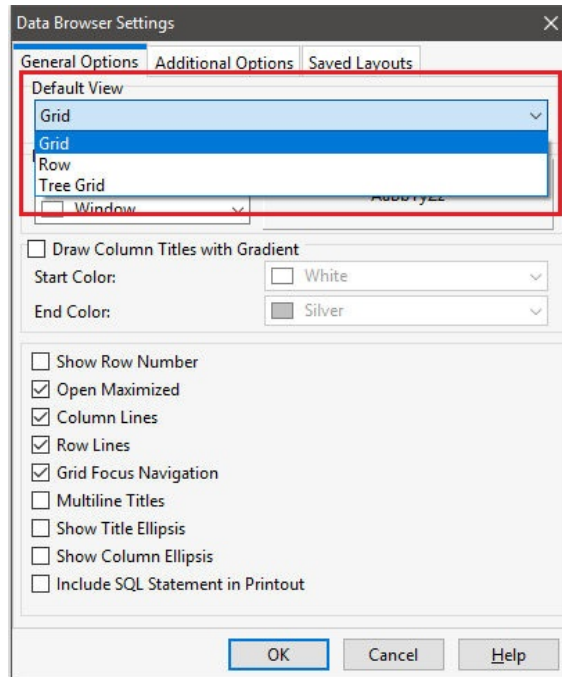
Data Browser Settings

General Options | Additional Options | Saved Layouts

Default View

Grid

Grid
Row
Tree Grid

Window

AaBbYyZz

Draw Column Titles with Gradient

Start Color: White

End Color: Silver

Show Row Number
Open Maximized
Column Lines
Row Lines
Grid Focus Navigation
Multiline Titles
Show Title Ellipsis
Show Column Ellipsis
Include SQL Statement in Printout

OK | Cancel | Help